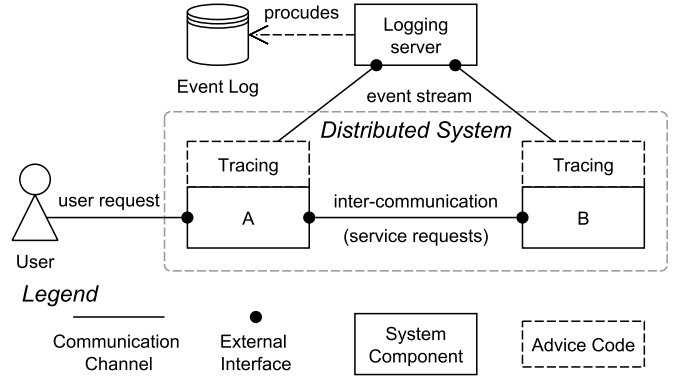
procudes

Logging server

Event Log

event stream

Distributed System

Tracing

Tracing

user request

A

inter-communication

B

(service requests)

User

Legend

Communication Channel

External Interface

System Component

Advice Code